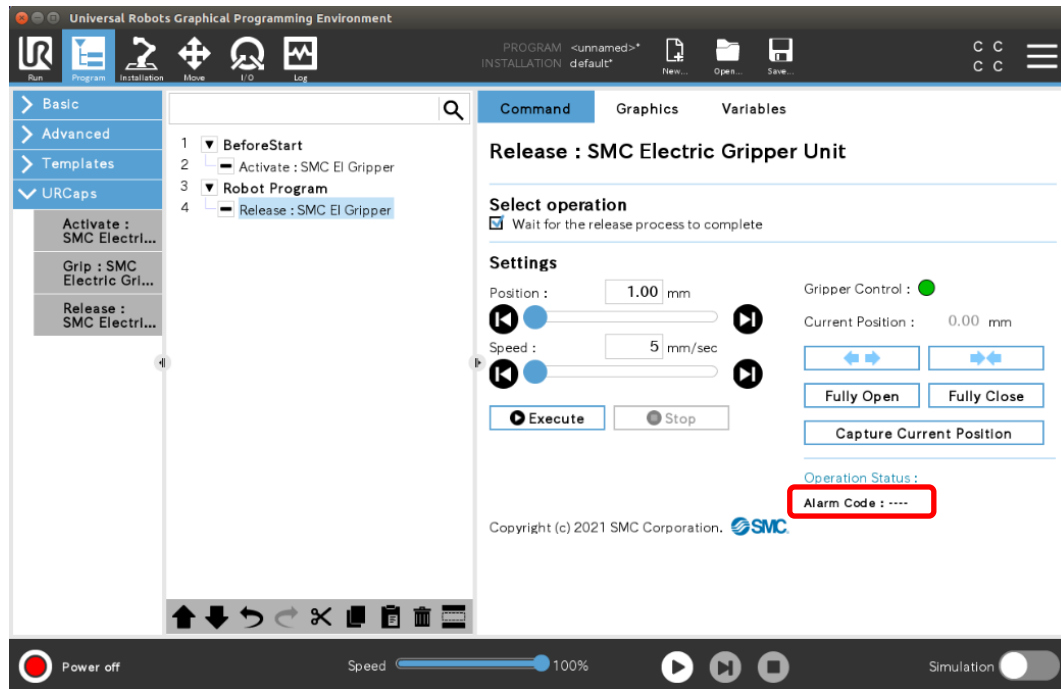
Universal Robots Graphical Programming Environment

Run Program Installation Move I/O Log

PROGRAM <unnamed>*
INSTALLATION default*

New... Open... Save...

C C
C C

Basic
Advanced
Templates
URCaps
Activate : SMC Electri...
Grip : SMC Electric Gri...
Release : SMC Electri...

1 BeforeStart
2 Activate : SMC El Gripper
3 Robot Program
4 Release : SMC El Gripper

Command Graphics Variables

Release : SMC Electric Gripper Unit

Select operation
Wait for the release process to complete

Settings
Position : 1.00 mm
Speed : 5 mm/sec

Execute Stop

Gripper Control :
Current Position : 0.00 mm

Fully Open Fully Close
Capture Current Position

Operation Status :
Alarm Code : ----

Copyright (c) 2021 SMC Corporation. SMC

Power off Speed 100% Simulation